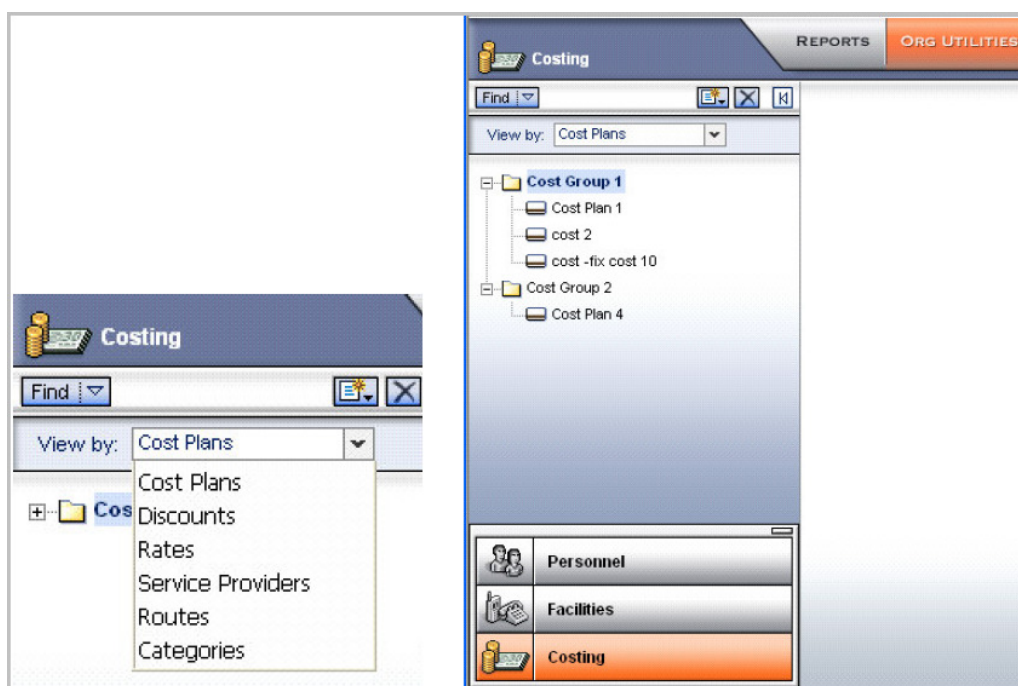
Costing

Find

View by: Cost Plans

Cos

Cost Plans
Discounts
Rates
Service Providers
Routes
Categories

Costing

REPORTS

ORG UTILITIES

Find

View by: Cost Plans

Cost Group 1
Cost Plan 1
cost 2
cost -fix cost 10
Cost Group 2
Cost Plan 4

Personnel

Facilities

Costing